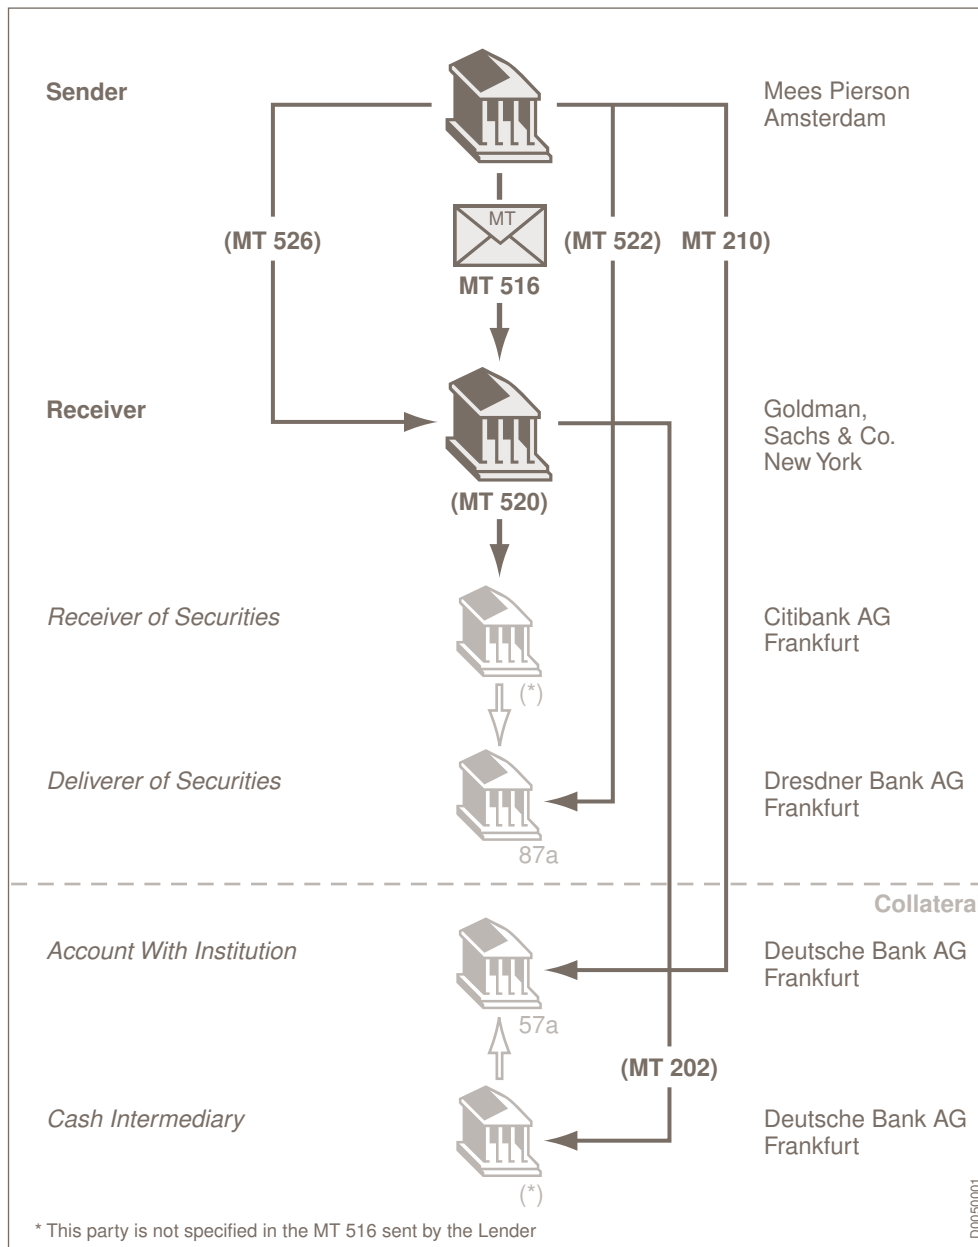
Sender

Mees Pierson
Amsterdam

(MT 526)

MT

(MT 522)

MT 210)

MT 516

Receiver

Goldman, Sachs & Co.
New York

(MT 520)

Receiver of Securities

Citibank AG
Frankfurt

(*)

Deliverer of Securities

Dresdner Bank AG
Frankfurt

87a

Collatera

Account With Institution

Deutsche Bank AG
Frankfurt

57a

(MT 202)

Cash Intermediary

Deutsche Bank AG
Frankfurt

(*)

* This party is not specified in the MT 516 sent by the Lender

D0050001